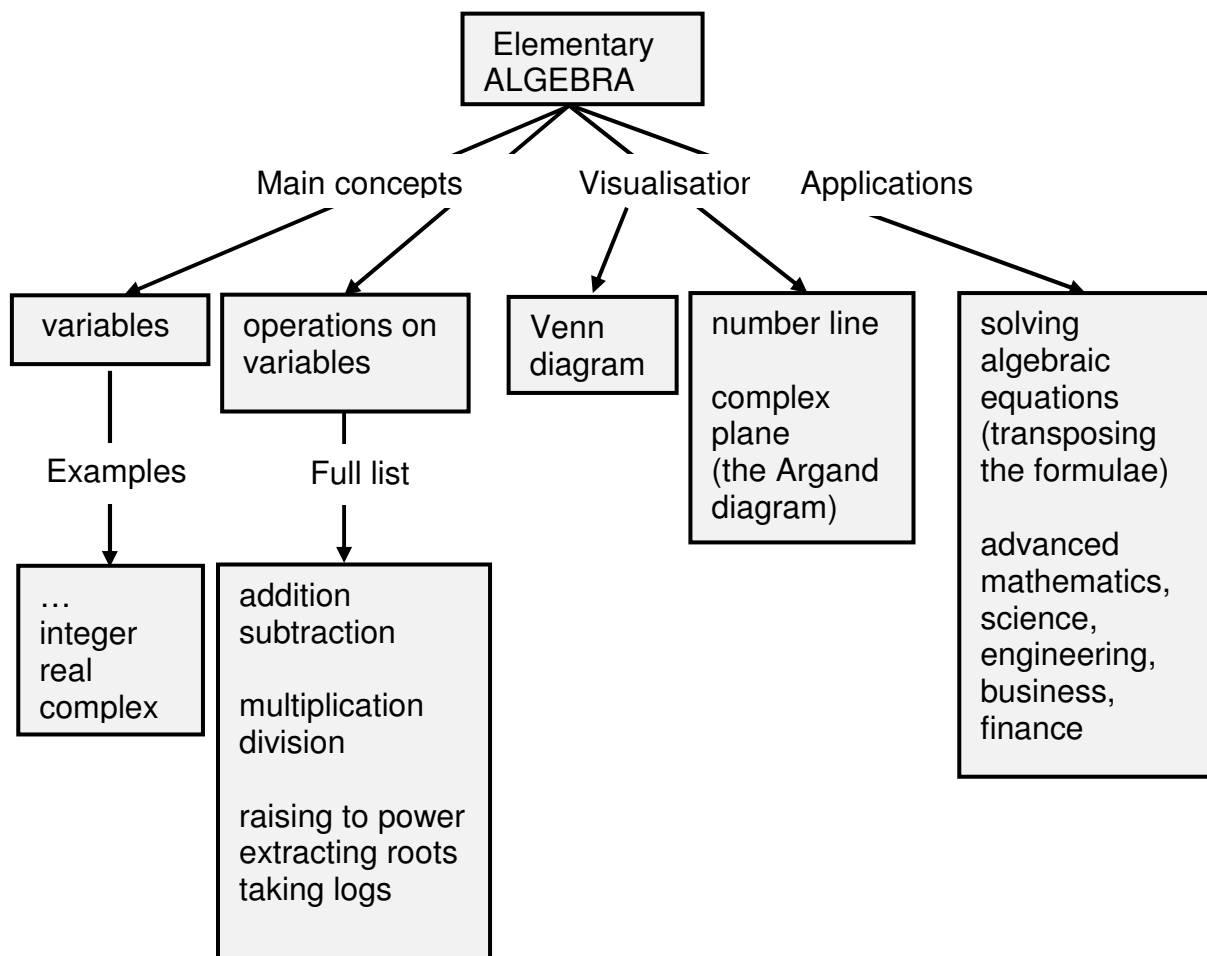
Elementary ALGEBRA

Main concepts

Visualisatior

Applications

variables

operations on variables

Venn diagram

number line

complex plane (the Argand diagram)

solving algebraic equations (transposing the formulae)

advanced mathematics, science, engineering, business, finance

Examples

Full list

…
integer
real
complex

addition
subtraction

multiplication
division

raising to power
extracting roots
taking logs